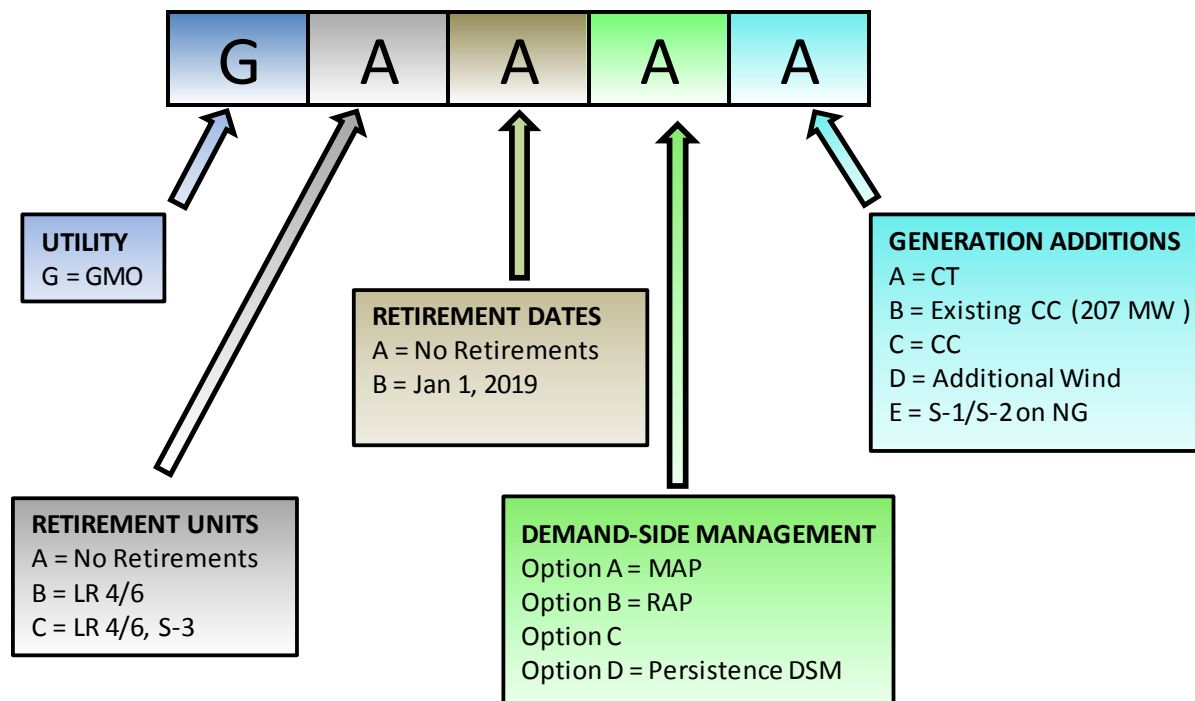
G A A A A

UTILITY
G = GMO

RETIREMENT DATES
A = No Retirements
B = Jan 1, 2019

GENERATION ADDITIONS
A = CT
B = Existing CC (207 MW )
C = CC
D = Additional Wind
E = S-1/S-2 on NG

RETIREMENT UNITS
A = No Retirements
B = LR 4/6
C = LR 4/6, S-3

DEMAND-SIDE MANAGEMENT
Option A = MAP
Option B = RAP
Option C
Option D = Persistence DSM